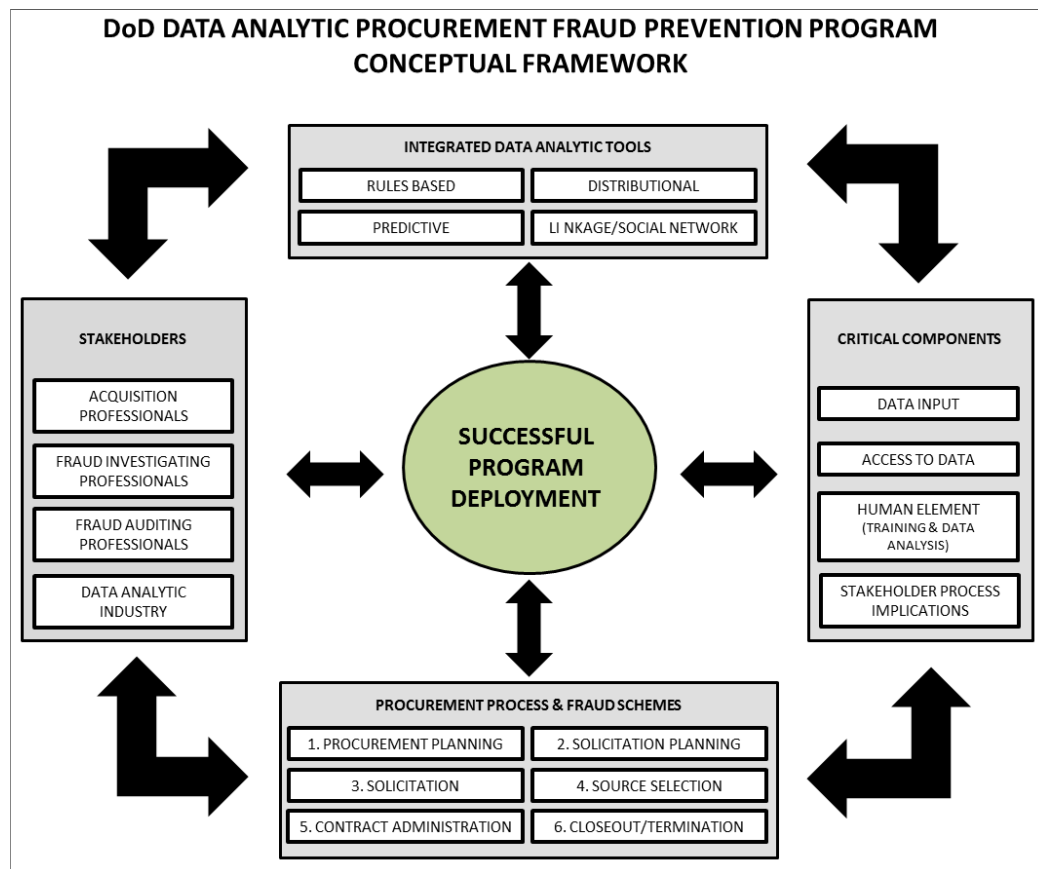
DoD DATA ANALYTIC PROCUREMENT FRAUD PREVENTION PROGRAM CONCEPTUAL FRAMEWORK

INTEGRATED DATA ANALYTIC TOOLS

RULES BASED

DISTRIBUTIONAL

PREDICTIVE

LI NKAGE/SOCIAL NETWORK

STAKEHOLDERS

ACQUISITION PROFESSIONALS

FRAUD INVESTIGATING PROFESSIONALS

FRAUD AUDITING PROFESSIONALS

DATA ANALYTIC INDUSTRY

SUCCESSFUL PROGRAM DEPLOYMENT

CRITICAL COMPONENTS

DATA INPUT

ACCESS TO DATA

HUMAN ELEMENT (TRAINING & DATA ANALYSIS)

STAKEHOLDER PROCESS IMPLICATIONS

PROCUREMENT PROCESS & FRAUD SCHEMES

1. PROCUREMENT PLANNING

2. SOLICITATION PLANNING

3. SOLICITATION

4. SOURCE SELECTION

5. CONTRACT ADMINISTRATION

6. CLOSEOUT/TERMINATION